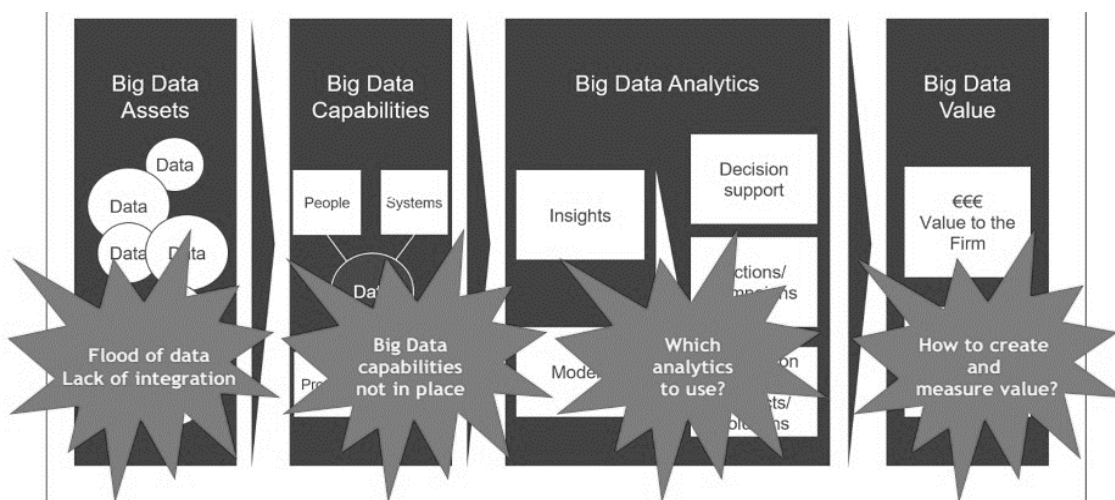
Big Data Assets

Data

Data

Data

Data

Flood of data
Lack of integration

Big Data Capabilities

People

Systems

Dat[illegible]

Pro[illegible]

Big Data capabilities not in place

Big Data Analytics

Insights

Decision support

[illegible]ctions/ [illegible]mpaigns

Mode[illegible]

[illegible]on

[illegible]cts/ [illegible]olutions

Which analytics to use?

Big Data Value

€€€
Value to the Firm

How to create and measure value?